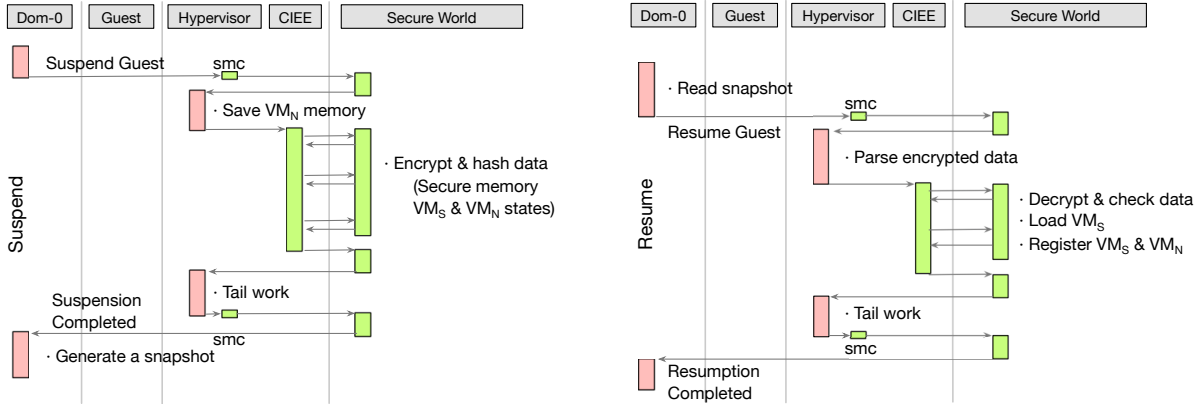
Dom-0
Guest
Hypervisor
CIEE
Secure World

Suspend

Suspend Guest
smc
· Save $VM_N$ memory
· Encrypt & hash data (Secure memory $VM_S$ & $VM_N$ states)
· Tail work
Suspension Completed
smc
· Generate a snapshot

Dom-0
Guest
Hypervisor
CIEE
Secure World

Resume

· Read snapshot
smc
Resume Guest
· Parse encrypted data
· Decrypt & check data
· Load $VM_S$
· Register $VM_S$ & $VM_N$
· Tail work
smc
Resumption Completed